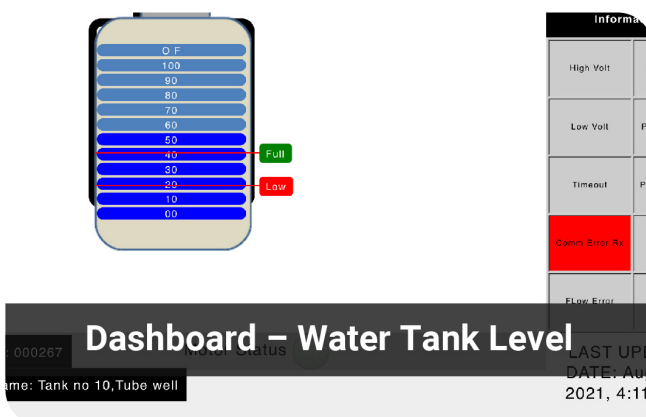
O F
100
90
80
70
60
50
40
30
20
10
00

Full
Low

Informa

High Volt
Low Volt
P
Timeout
P
Comm Error Rx
Flow Error

Dashboard – Water Tank Level

: 000267
Motor Status
ame: Tank no 10,Tube well

LAST UPD
DATE: Au
2021, 4:11